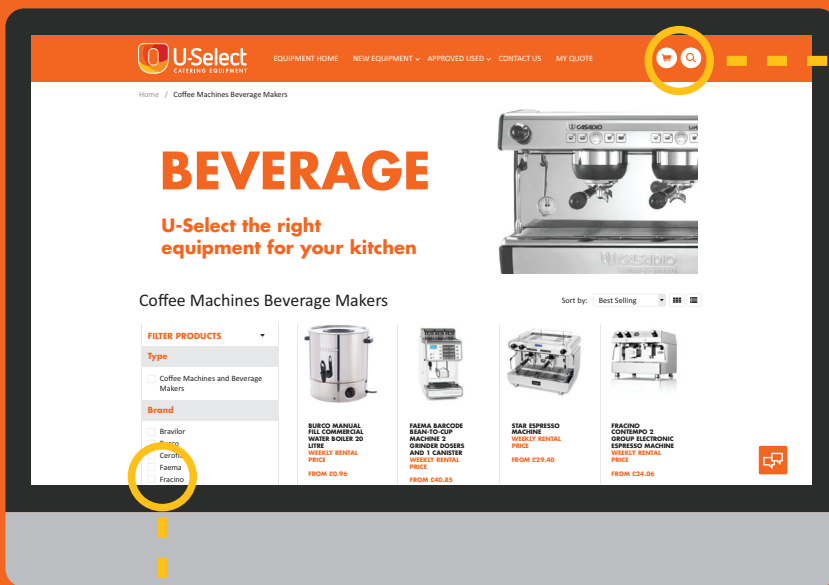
U-Select CATERING EQUIPMENT

EQUIPMENT HOME NEW EQUIPMENT APPROVED USED CONTACT US MY QUOTE

Home / Coffee Machines Beverage Makers

BEVERAGE

U-Select the right equipment for your kitchen

Coffee Machines Beverage Makers

Sort by: Best Selling

FILTER PRODUCTS

Type

Coffee Machines and Beverage Makers

Brand

Bravilor
Burco
Cerofi
Faema
Fracino

BURCO MANUAL FILL COMMERCIAL WATER BOILER 20 LITRE
WEEKLY RENTAL PRICE
FROM £0.96

FAEMA BARCODE BEAN-TO-CUP MACHINE 2 GRINDER DOSERS AND 1 CANISTER
WEEKLY RENTAL PRICE
FROM £40.85

STAR ESPRESSO MACHINE
WEEKLY RENTAL PRICE
FROM £29.40

FRACINO CONTEMPO 2 GROUP ELECTRONIC ESPRESSO MACHINE
WEEKLY RENTAL PRICE
FROM £24.06